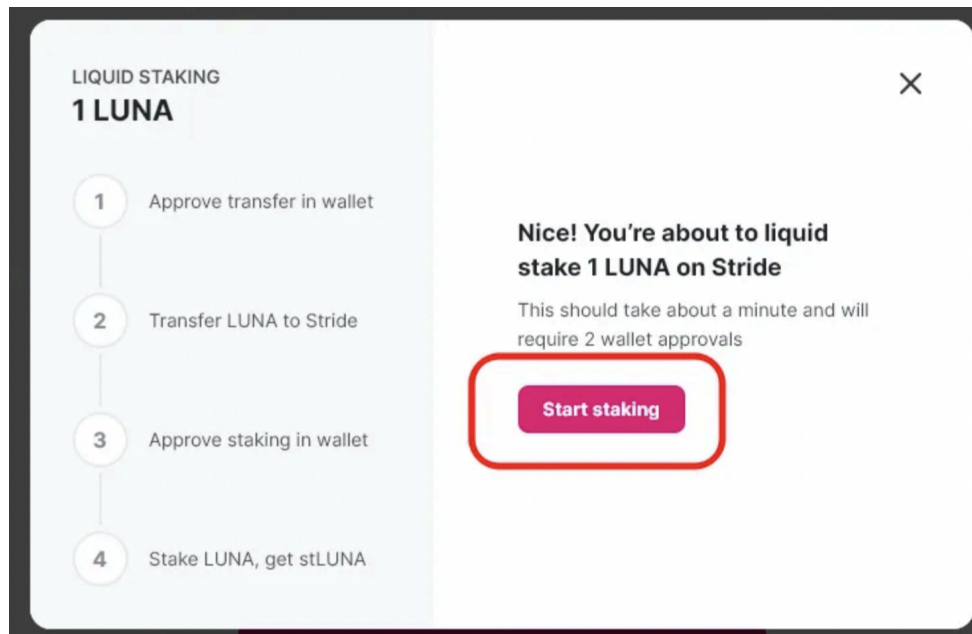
LIQUID STAKING
1 LUNA

1 Approve transfer in wallet

2 Transfer LUNA to Stride

3 Approve staking in wallet

4 Stake LUNA, get stLUNA

×

Nice! You're about to liquid stake 1 LUNA on Stride

This should take about a minute and will require 2 wallet approvals

Start staking